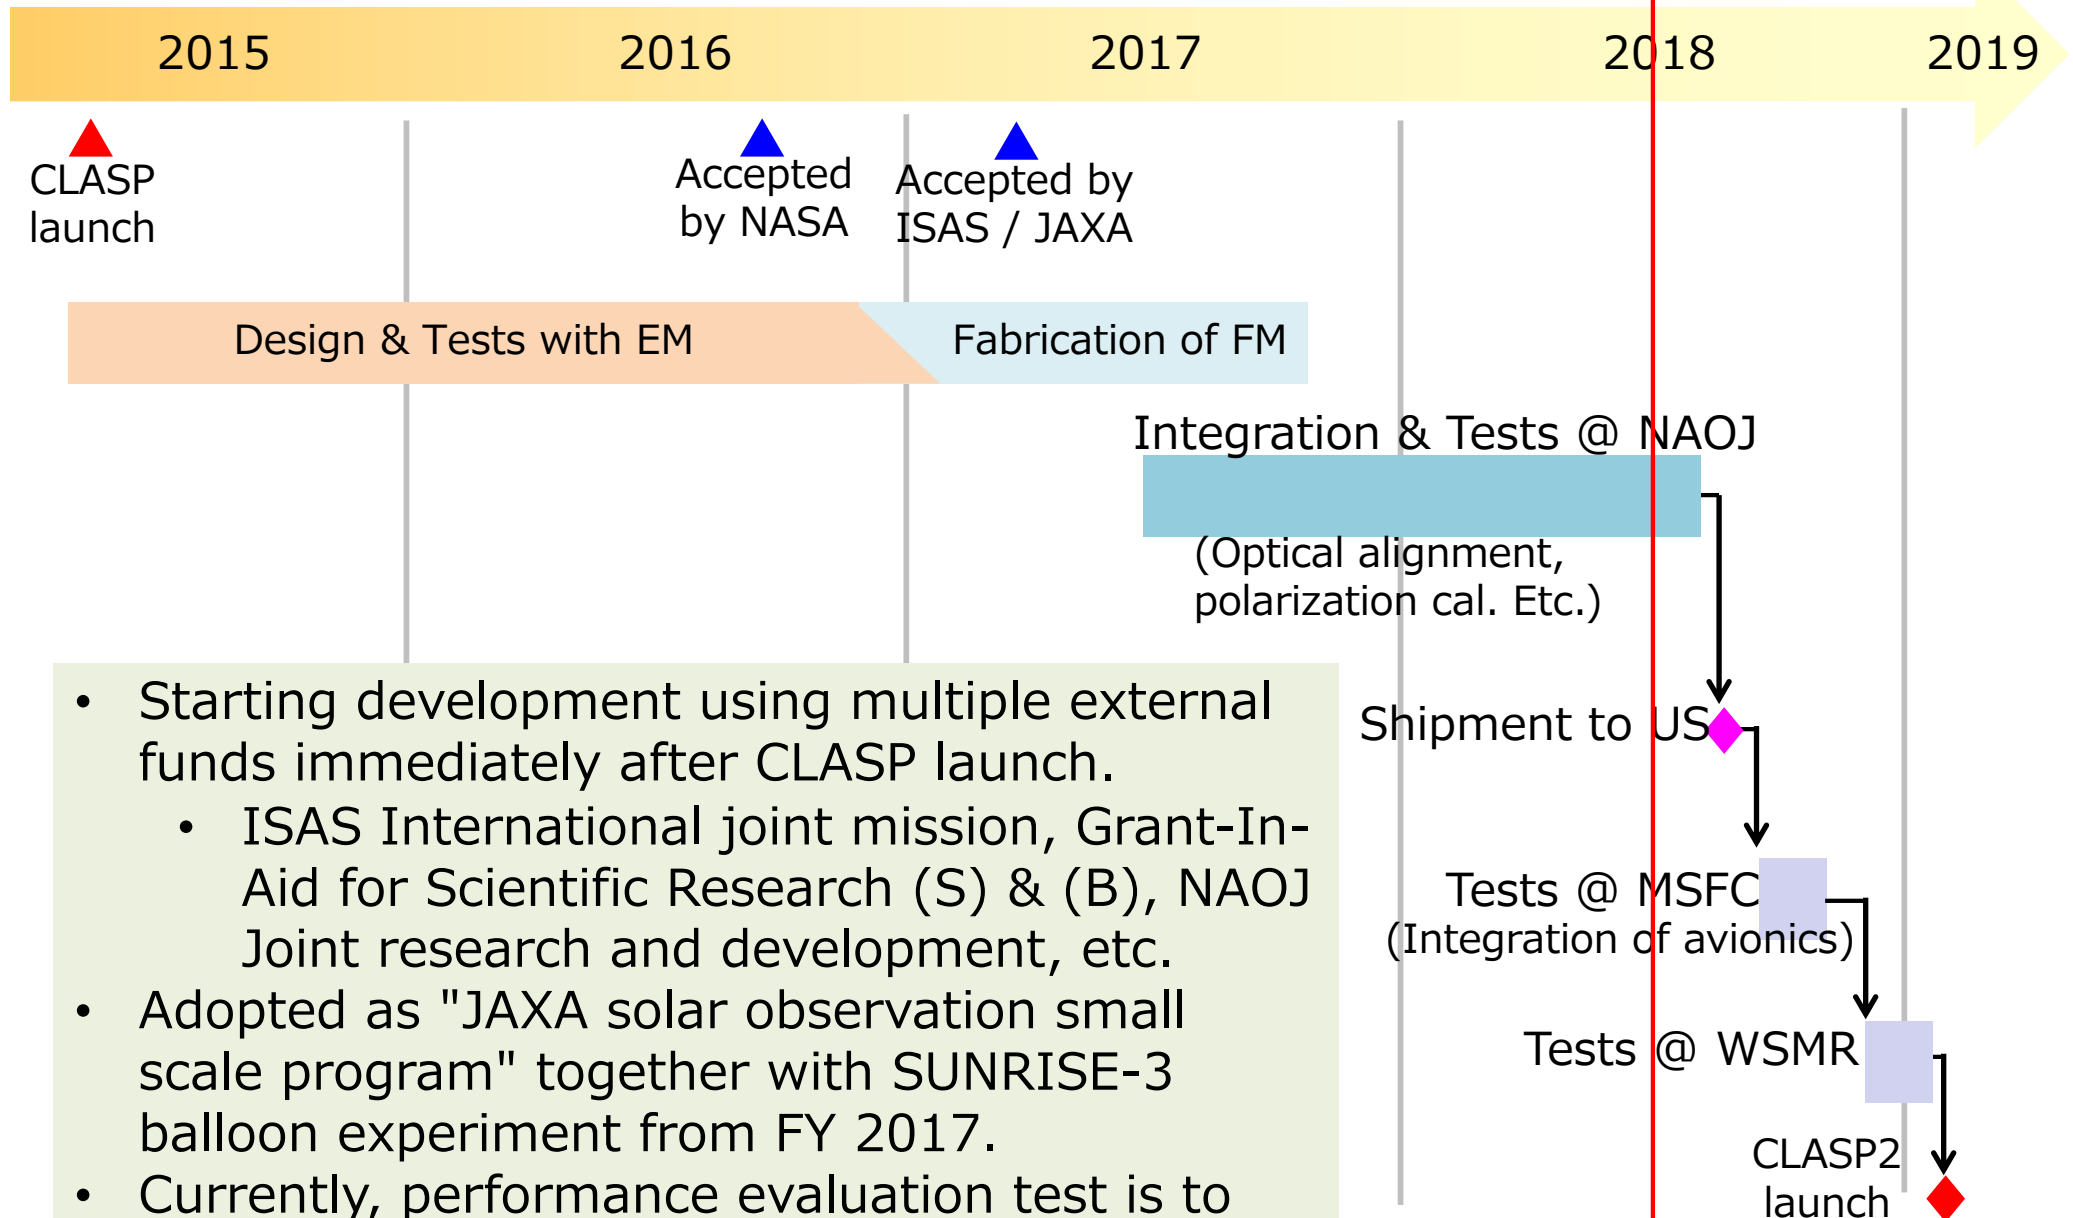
2015 2016 2017 2018 2019

CLASP launch

Accepted by NASA

Accepted by ISAS / JAXA

Design & Tests with EM

Fabrication of FM

Integration & Tests @ NAOJ

(Optical alignment, polarization cal. Etc.)

Shipment to US

Tests @ MSFC
(Integration of avionics)

Tests @ WSMR

CLASP2 launch

- Starting development using multiple external funds immediately after CLASP launch.
  - ISAS International joint mission, Grant-In-Aid for Scientific Research (S) & (B), NAOJ Joint research and development, etc.
- Adopted as "JAXA solar observation small scale program" together with SUNRISE-3 balloon experiment from FY 2017.
- Currently, performance evaluation test is to